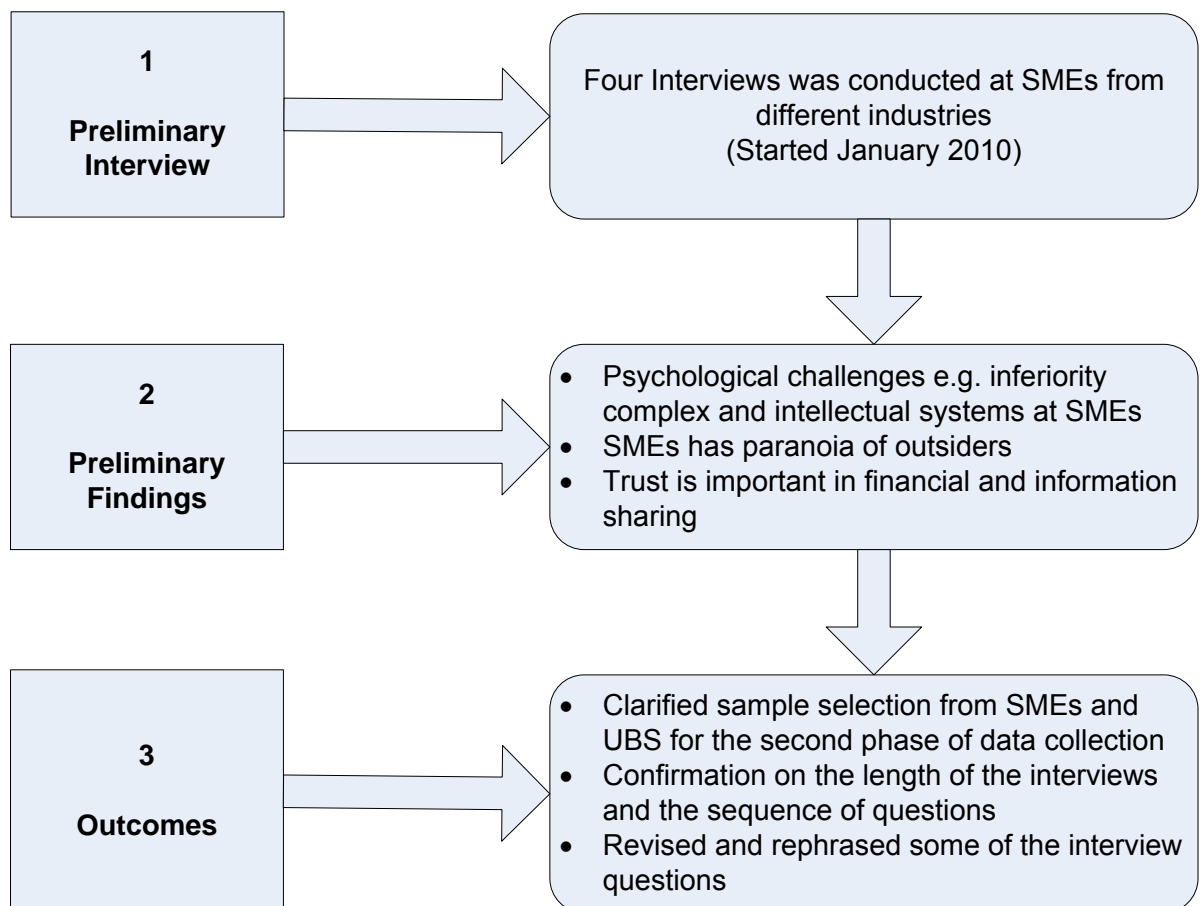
1

Preliminary Interview

Four Interviews was conducted at SMEs from different industries
(Started January 2010)

2

Preliminary Findings

- Psychological challenges e.g. inferiority complex and intellectual systems at SMEs
- SMEs has paranoia of outsiders
- Trust is important in financial and information sharing

3

Outcomes

- Clarified sample selection from SMEs and UBS for the second phase of data collection
- Confirmation on the length of the interviews and the sequence of questions
- Revised and rephrased some of the interview questions